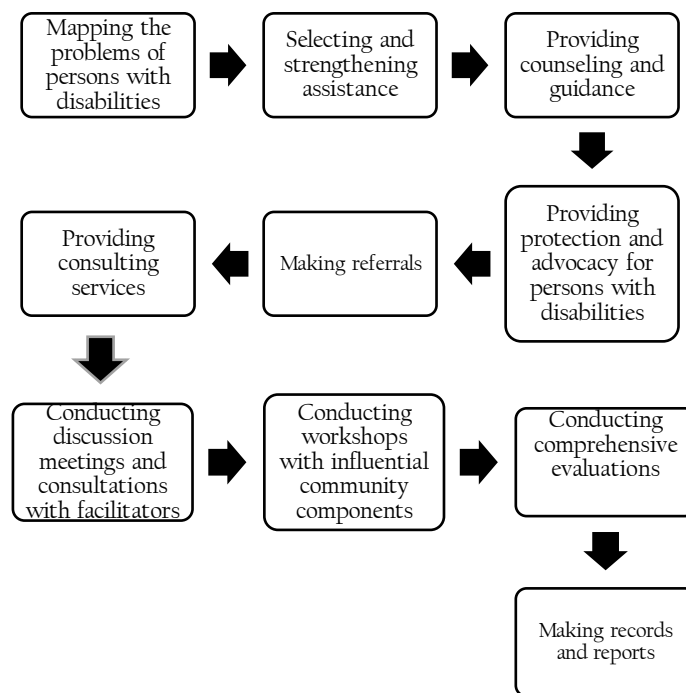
Mapping the problems of persons with disabilities

Selecting and strengthening assistance

Providing counseling and guidance

Providing protection and advocacy for persons with disabilities

Making referrals

Providing consulting services

Conducting discussion meetings and consultations with facilitators

Conducting workshops with influential community components

Conducting comprehensive evaluations

Making records and reports